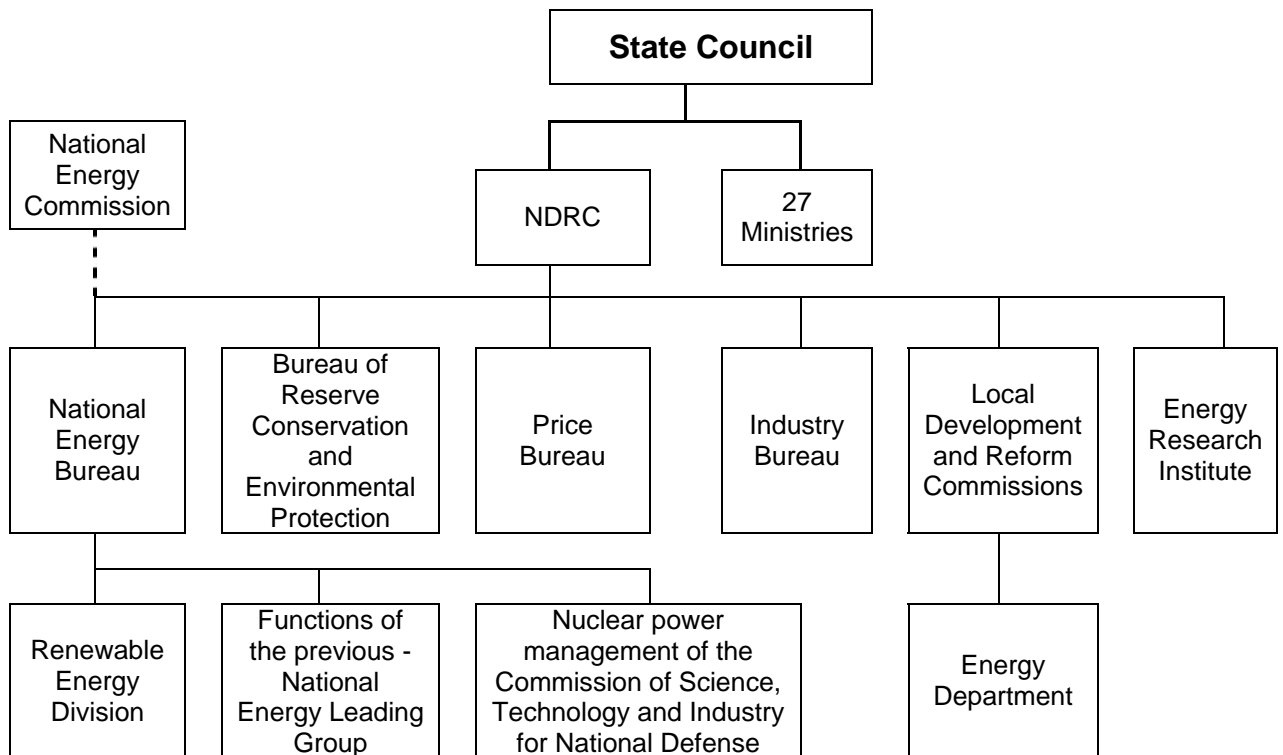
State Council

National Energy Commission

NDRC

27 Ministries

National Energy Bureau

Bureau of Reserve Conservation and Environmental Protection

Price Bureau

Industry Bureau

Local Development and Reform Commissions

Energy Research Institute

Renewable Energy Division

Functions of the previous - National Energy Leading Group

Nuclear power management of the Commission of Science, Technology and Industry for National Defense

Energy Department